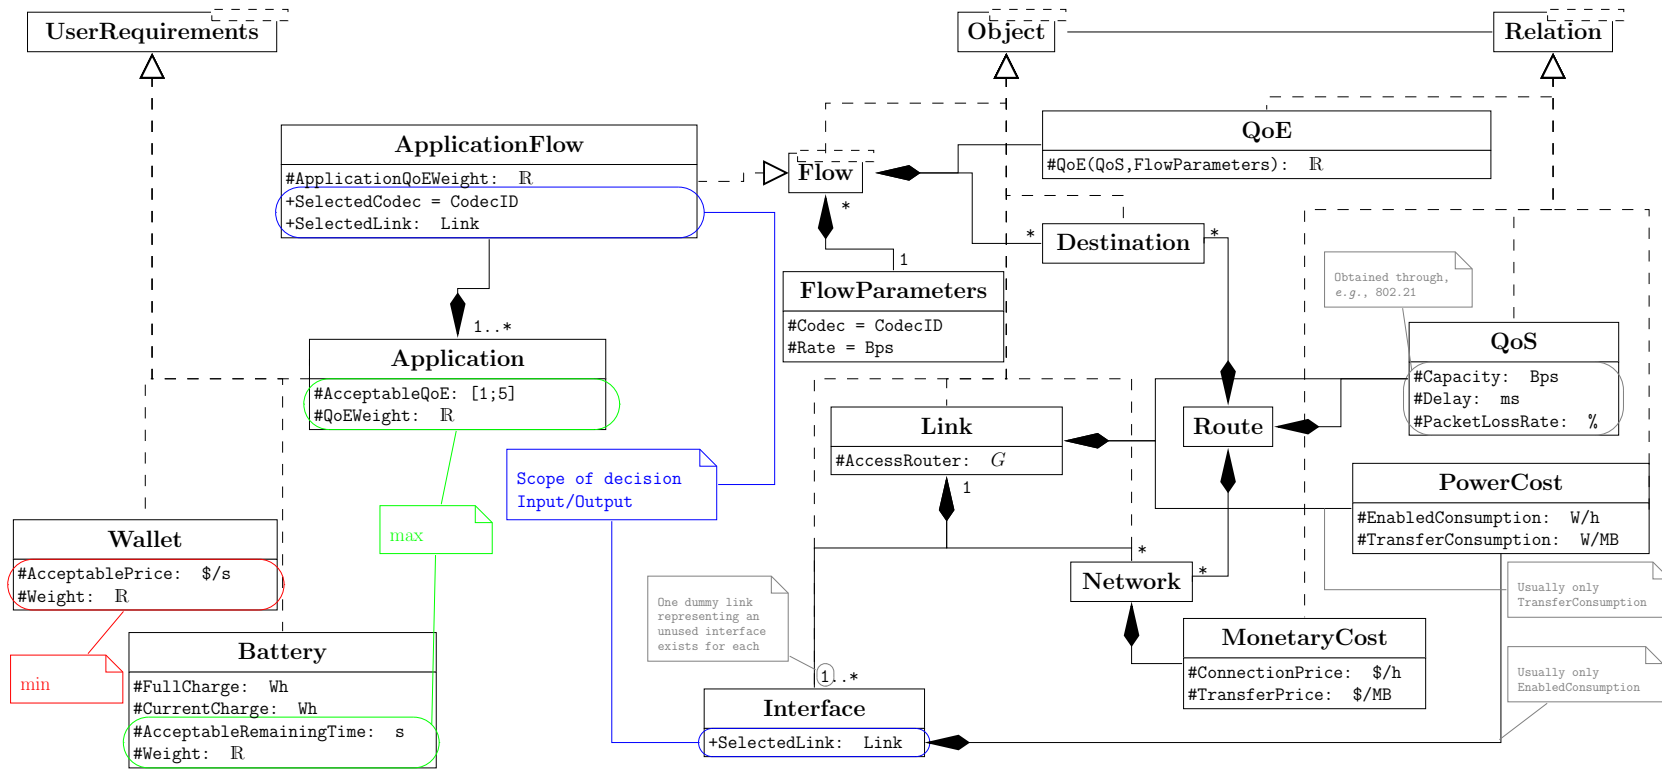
UserRequirements

Object

Relation

ApplicationFlow

#ApplicationQoEWeight: $\mathbb{R}$
+SelectedCodec = CodecID
+SelectedLink: Link

Flow

QoE

#QoE(QoS,FlowParameters): $\mathbb{R}$

*

Destination

*

*

1

FlowParameters

#Codec = CodecID
#Rate = Bps

Obtained through, e.g., 802.21

1..*

Application

#AcceptableQoE: [1;5]
#QoEWeight: $\mathbb{R}$

QoS

#Capacity: Bps
#Delay: ms
#PacketLossRate: %

Link

#AccessRouter: $G$

Route

1

Scope of decision
Input/Output

PowerCost

#EnabledConsumption: W/h
#TransferConsumption: W/MB

max

Wallet

#AcceptablePrice: \$/s
#Weight: $\mathbb{R}$

*

Network

*

Usually only TransferConsumption

One dummy link representing an unused interface exists for each

MonetaryCost

#ConnectionPrice: \$/h
#TransferPrice: \$/MB

min

Battery

#FullCharge: Wh
#CurrentCharge: Wh
#AcceptableRemainingTime: s
#Weight: $\mathbb{R}$

Usually only EnabledConsumption

1..*

Interface

+SelectedLink: Link